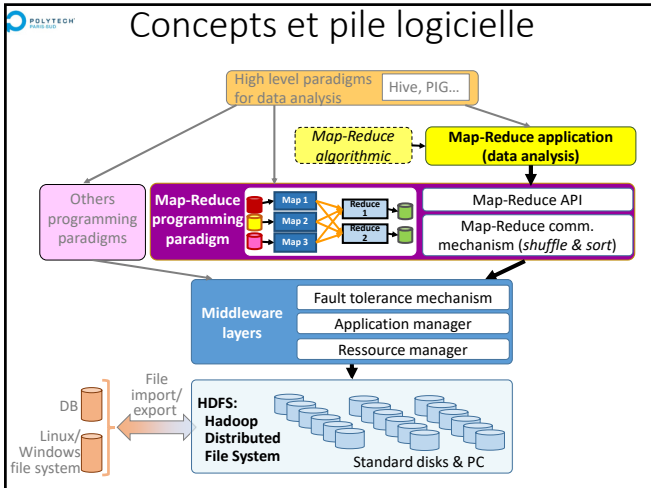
POLYTECH PARIS-SUD

Concepts et pile logicielle

High level paradigms for data analysis

Hive, PIG…

Map-Reduce algorithmic

Map-Reduce application (data analysis)

Others programming paradigms

Map-Reduce programming paradigm

Map 1

Map 2

Map 3

Reduce 1

Reduce 2

Map-Reduce API

Map-Reduce comm. mechanism (*shuffle & sort*)

Middleware layers

Fault tolerance mechanism

Application manager

Ressource manager

DB

Linux/ Windows file system

File import/ export

HDFS: Hadoop Distributed File System

Standard disks & PC